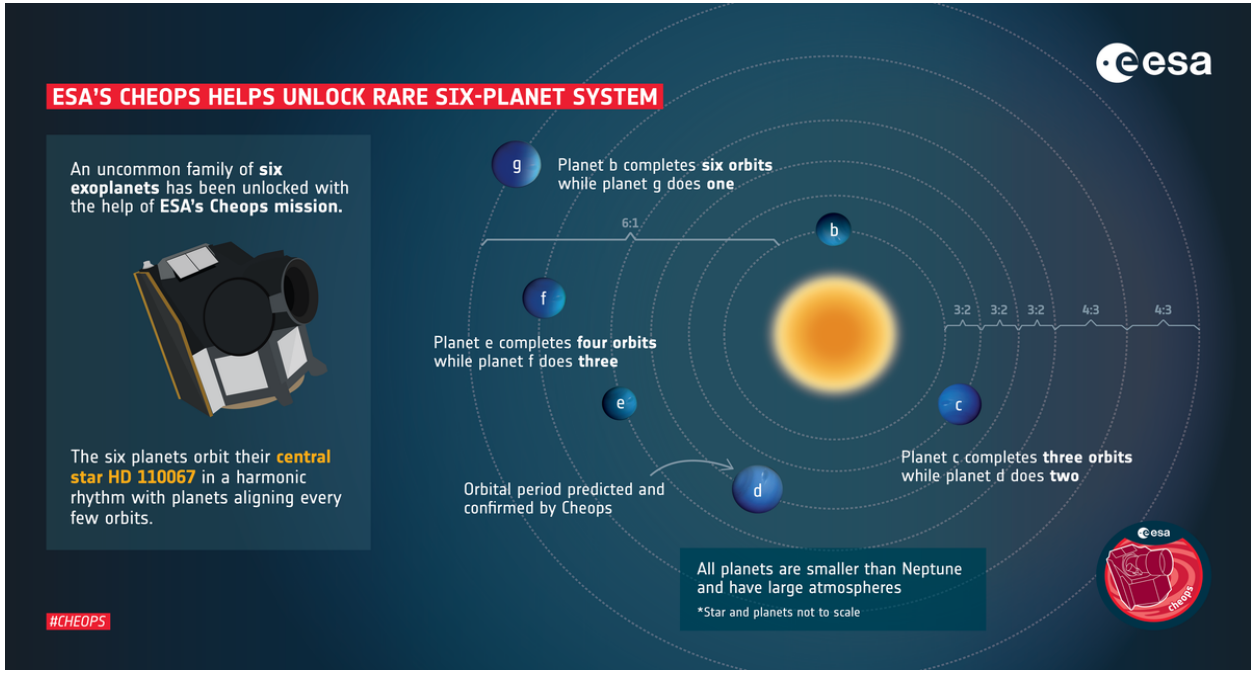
esa

ESA'S CHEOPS HELPS UNLOCK RARE SIX-PLANET SYSTEM

An uncommon family of six exoplanets has been unlocked with the help of ESA's Cheops mission.

The six planets orbit their central star HD 110067 in a harmonic rhythm with planets aligning every few orbits.

g

Planet b completes six orbits while planet g does one

6:1

b

f

3:2 3:2 3:2 4:3 4:3

Planet e completes four orbits while planet f does three

e

c

Planet c completes three orbits while planet d does two

Orbital period predicted and confirmed by Cheops

d

All planets are smaller than Neptune and have large atmospheres

*Star and planets not to scale

#CHEOPS

esa
cheops